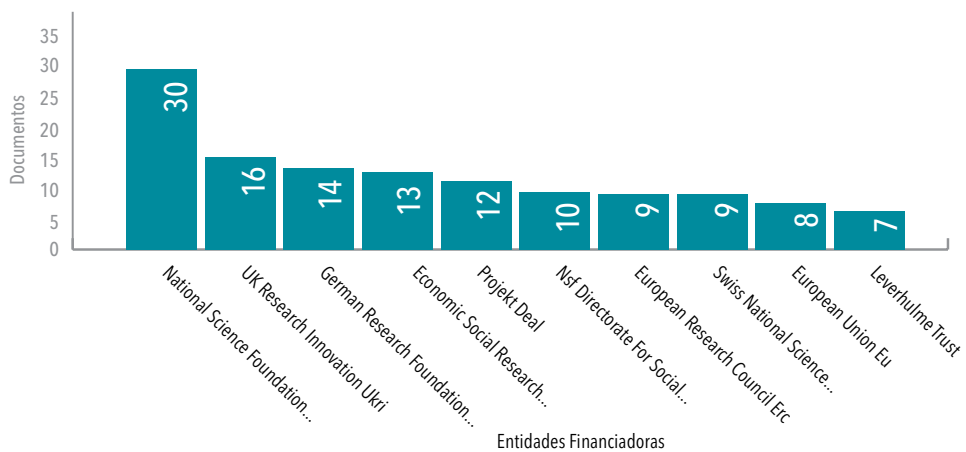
35
30
25
20
15
10
5
0

Documentos

30
16
14
13
12
10
9
9
8
7

National Science Foundation...
UK Research Innovation Ukri
German Research Foundation...
Economic Social Research...
Projekt Deal
Nsf Directorate For Social...
European Research Council Erc
Swiss National Science...
European Union Eu
Leverhulme Trust

Entidades Financiadoras